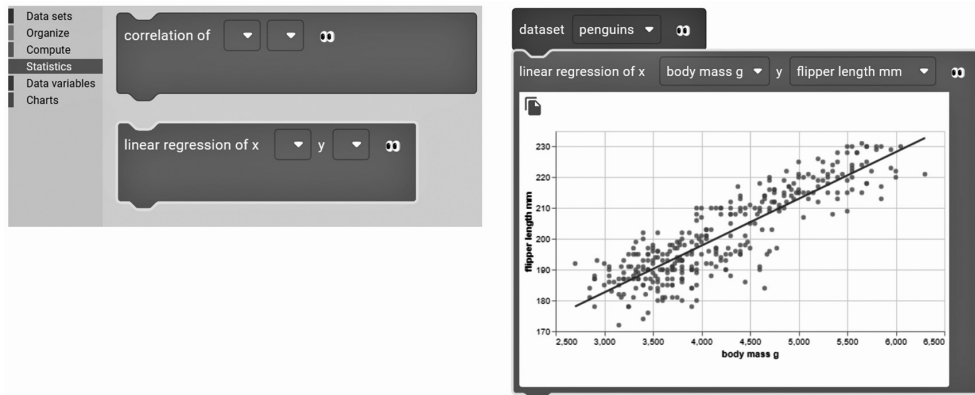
Data sets
Organize
Compute
Statistics
Data variables
Charts

correlation of

linear regression of x y

dataset penguins

linear regression of x body mass g y flipper length mm

230
220
210
200
190
180
170

flipper length mm

2,500 3,000 3,500 4,000 4,500 5,000 5,500 6,000 6,500

body mass g